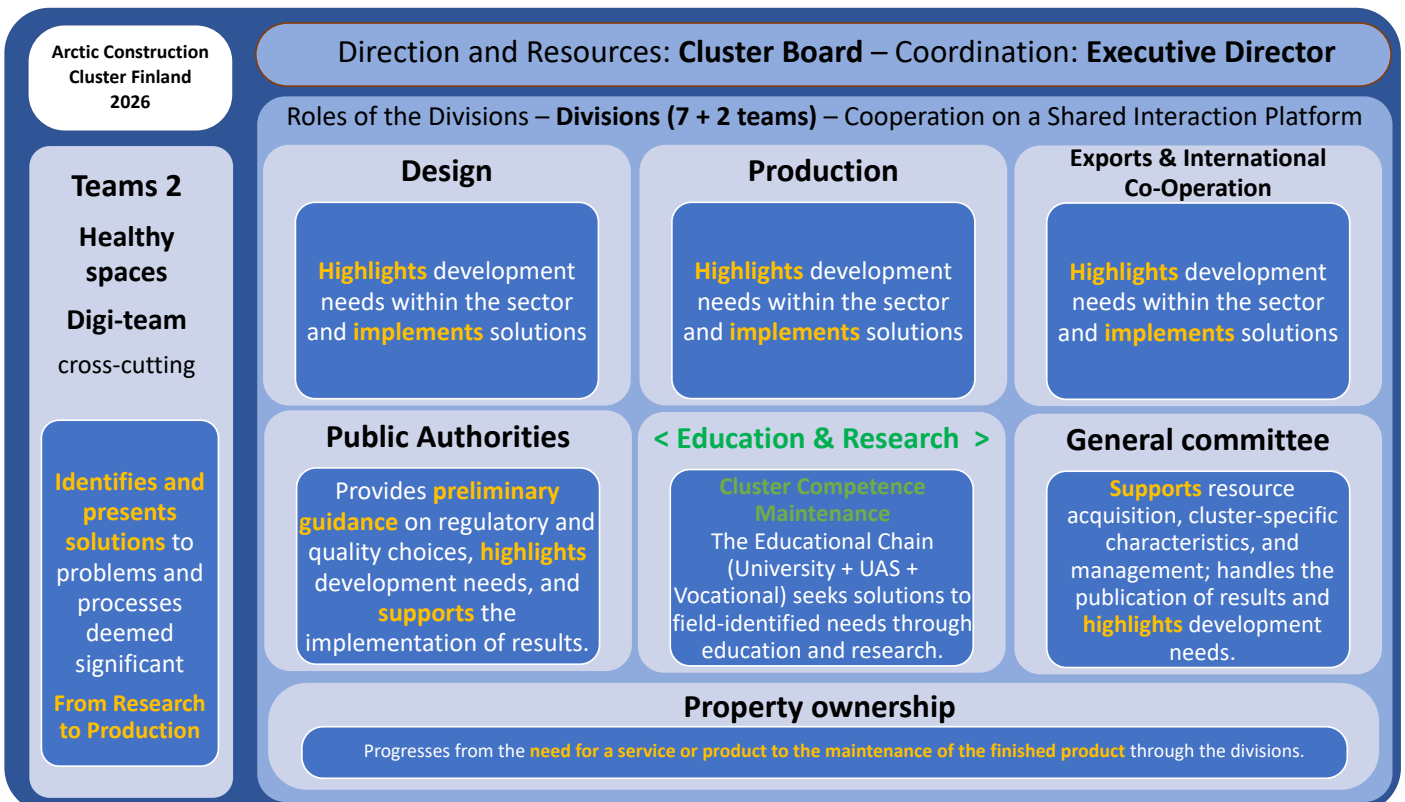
Arctic Construction Cluster Finland 2026

Direction and Resources: Cluster Board – Coordination: Executive Director

Teams 2

Healthy spaces

Digi-team

cross-cutting

Identifies and presents solutions to problems and processes deemed significant

From Research to Production

Roles of the Divisions – Divisions (7 + 2 teams) – Cooperation on a Shared Interaction Platform

Design

Highlights development needs within the sector and implements solutions

Production

Highlights development needs within the sector and implements solutions

Exports & International Co-Operation

Highlights development needs within the sector and implements solutions

Public Authorities

Provides preliminary guidance on regulatory and quality choices, highlights development needs, and supports the implementation of results.

< Education & Research >

Cluster Competence Maintenance

The Educational Chain (University + UAS + Vocational) seeks solutions to field-identified needs through education and research.

General committee

Supports resource acquisition, cluster-specific characteristics, and management; handles the publication of results and highlights development needs.

Property ownership

Progresses from the need for a service or product to the maintenance of the finished product through the divisions.